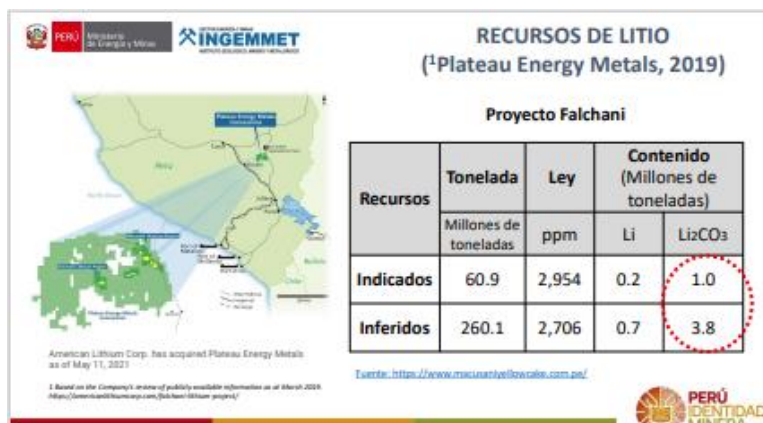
PERÚ Ministerio de Energía y Minas INGEMMET

RECURSOS DE LITIO
(¹Plateau Energy Metals, 2019)

Proyecto Falchani

| Recursos | Tonelada | Ley | Contenido (Millones de toneladas) | |
|---|---|---|---|---|
| | Millones de toneladas | ppm | Li | $Li_2CO_3$ |
| Indicados | 60.9 | 2,954 | 0.2 | 1.0 |
| Inferidos | 260.1 | 2,706 | 0.7 | 3.8 |

American Lithium Corp. has acquired Plateau Energy Metals as of May 11, 2021

1 Based on the Company's review of publicly available information as at March 2019. https://americanlithiumcorp.com/falchani-lithium-project/

Fuente: https://www.macusaniyellowcake.com.pe/

PERÚ IDENTIDAD MINERA